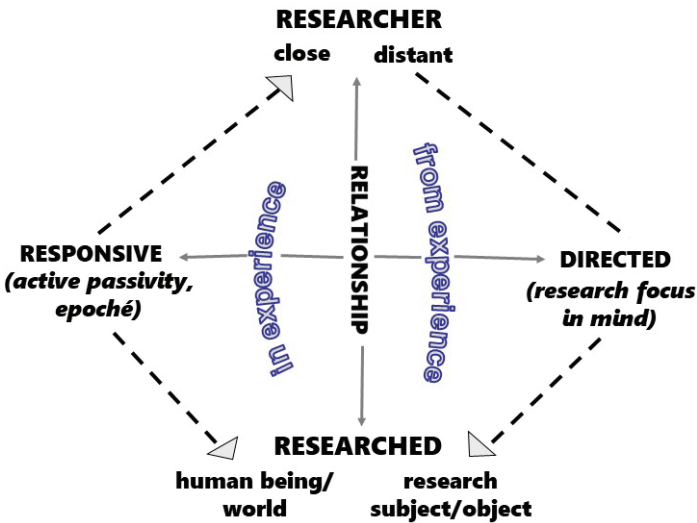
RESEARCHER

close distant

RESPONSIVE
(active passivity, epoché)

in experience

RELATIONSHIP

from experience

DIRECTED
(research focus in mind)

RESEARCHED

human being/ world

research subject/object